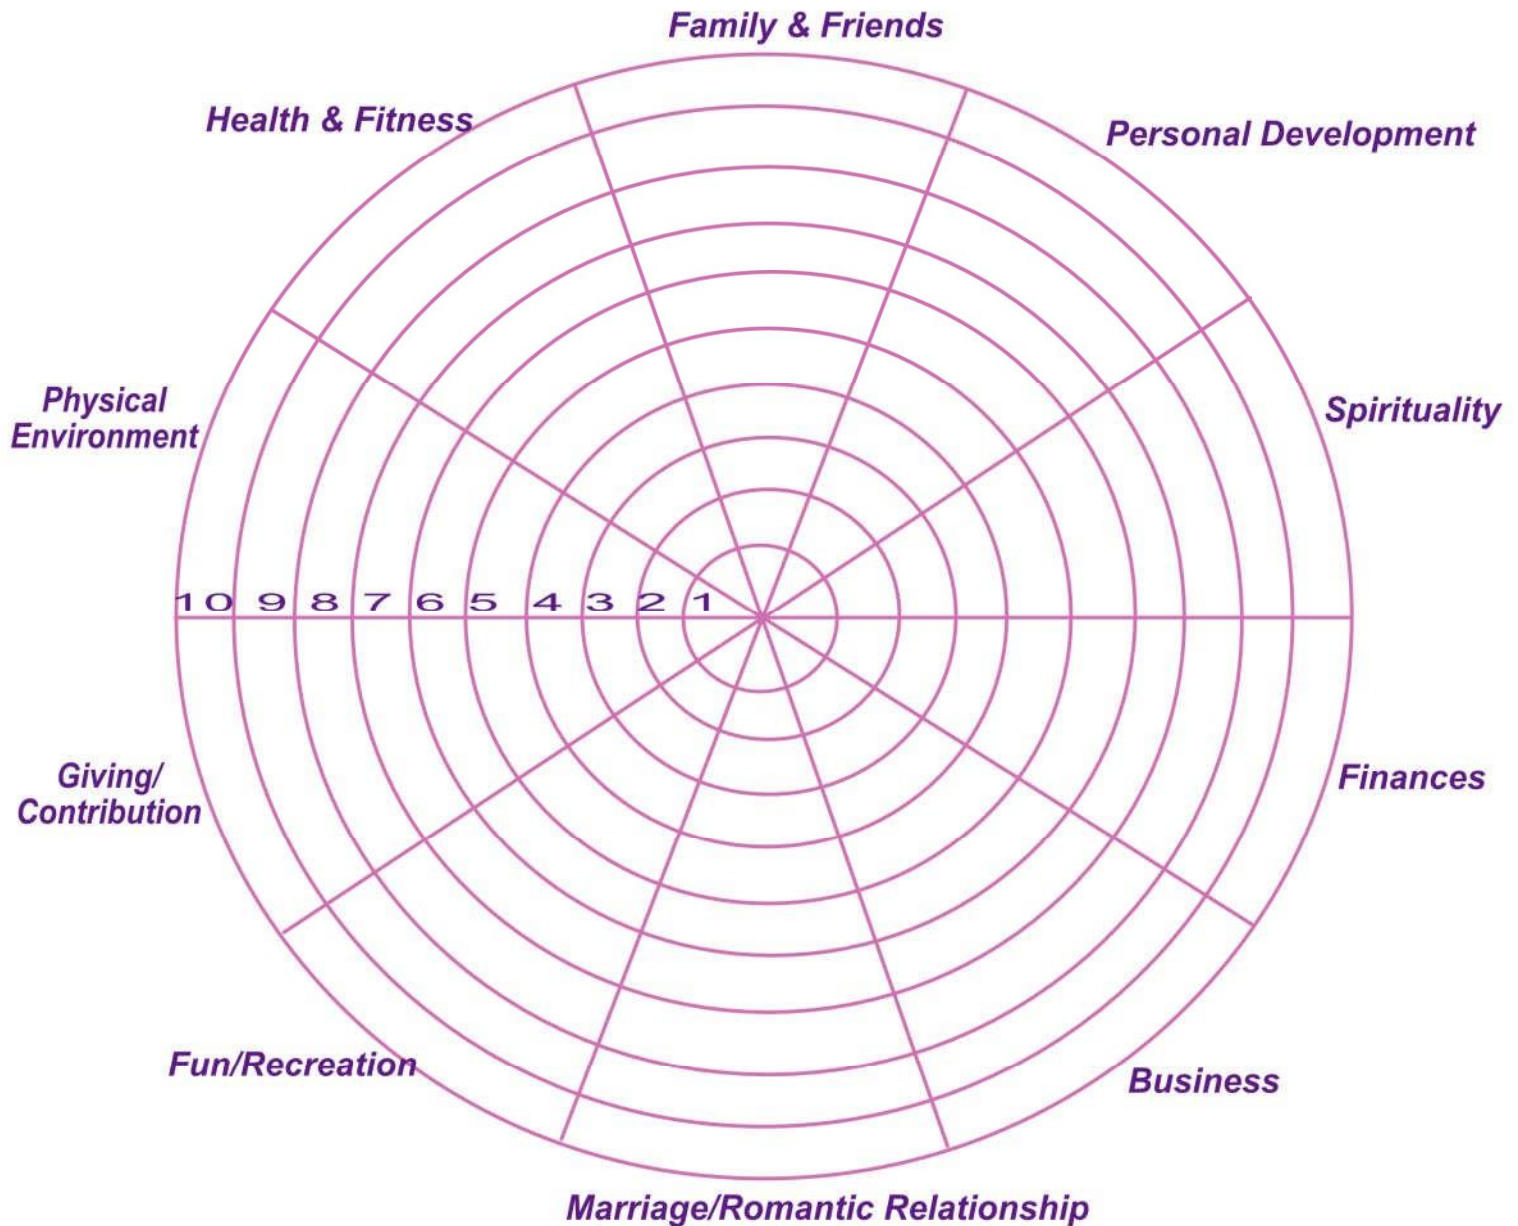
Family & Friends

Health & Fitness

Personal Development

Physical Environment

Spirituality

10 9 8 7 6 5 4 3 2 1

Giving/ Contribution

Finances

Fun/Recreation

Business

Marriage/Romantic Relationship